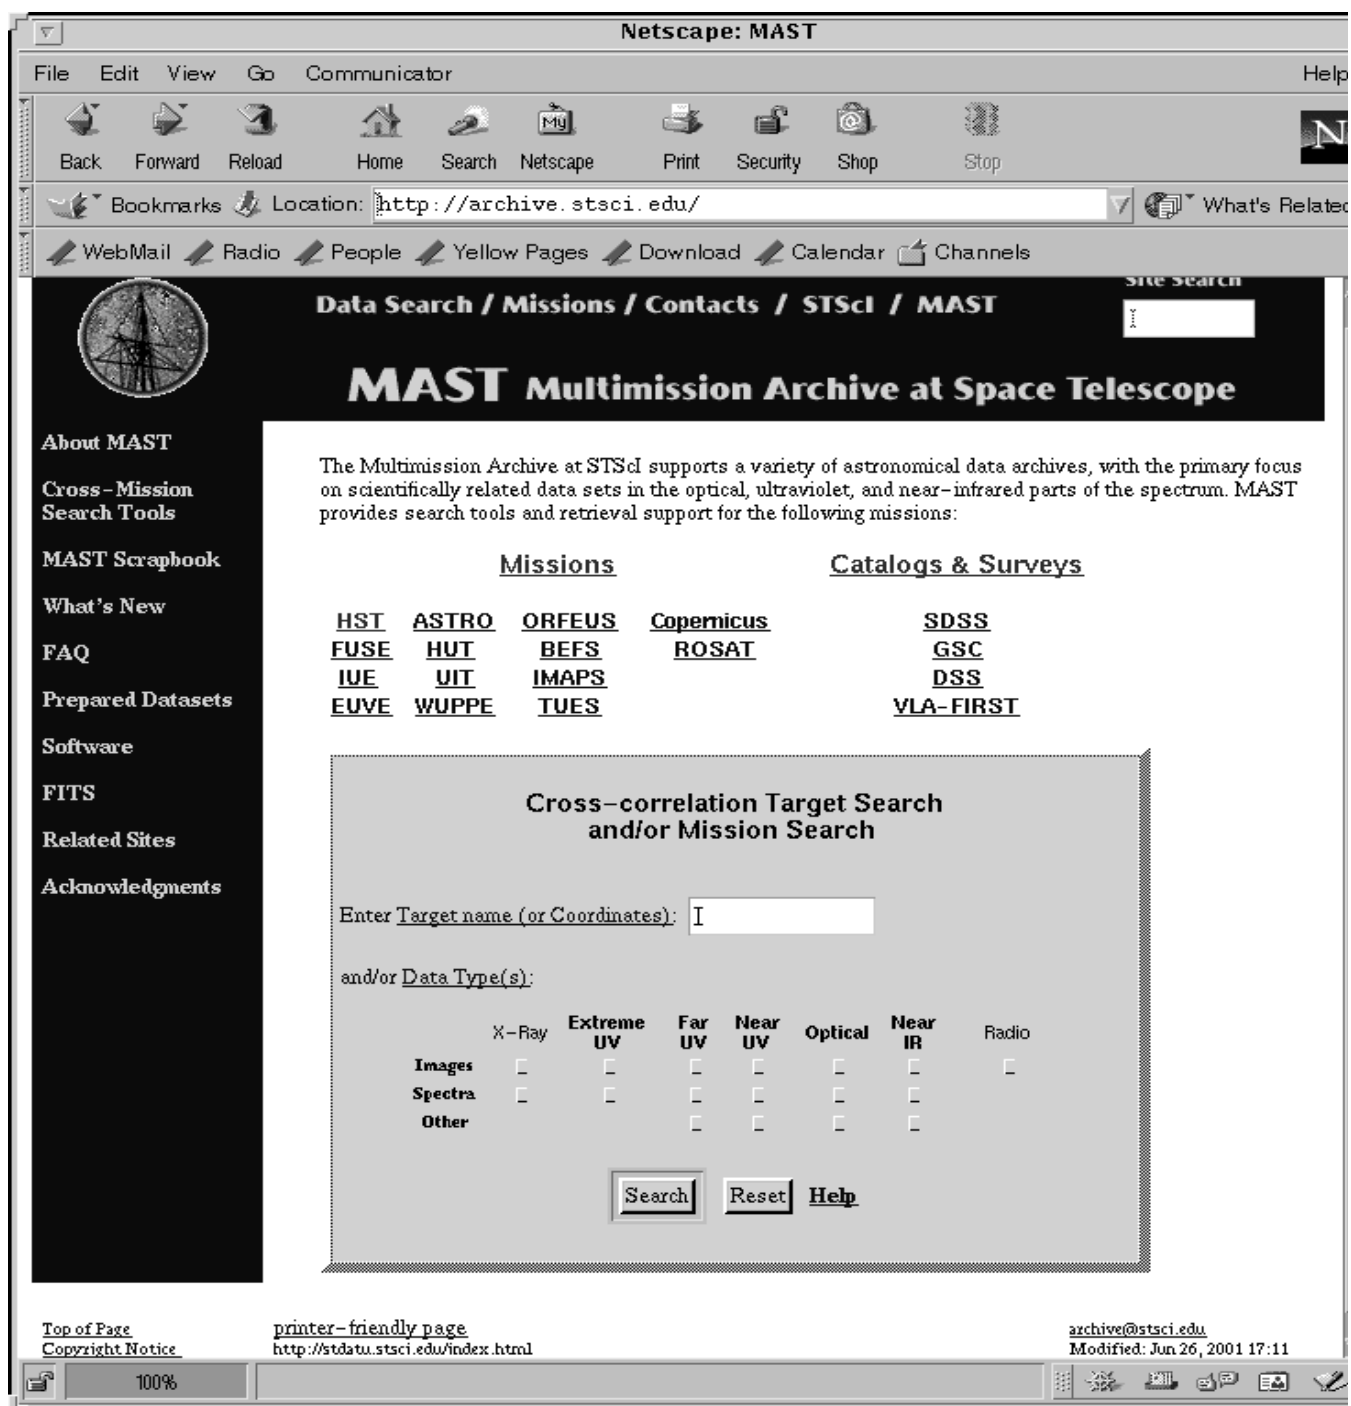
Netscape: MAST

File Edit View Go Communicator Help

Back Forward Reload Home Search Netscape Print Security Shop Stop

Bookmarks Location: http://archive.stsci.edu/ What's Related

WebMail Radio People Yellow Pages Download Calendar Channels

Site Search

Data Search / Missions / Contacts / STScI / MAST

MAST Multimission Archive at Space Telescope

About MAST

Cross-Mission Search Tools

MAST Scrapbook

What's New

FAQ

Prepared Datasets

Software

FITS

Related Sites

Acknowledgments

The Multimission Archive at STScI supports a variety of astronomical data archives, with the primary focus on scientifically related data sets in the optical, ultraviolet, and near-infrared parts of the spectrum. MAST provides search tools and retrieval support for the following missions:

Missions

Catalogs & Surveys

HST ASTRO ORFEUS Copernicus
FUSE HUT BEFS ROSAT
IUE UIT IMAPS
EUVE WUPPE TUES

SDSS
GSC
DSS
VLA-FIRST

Cross-correlation Target Search
and/or Mission Search

Enter Target name (or Coordinates):

and/or Data Type(s):

| | X-Ray | Extreme UV | Far UV | Near UV | Optical | Near IR | Radio |
|---|---|---|---|---|---|---|---|
| Images | | | | | | | |
| Spectra | | | | | | | |
| Other | | | | | | | |

Search Reset Help

Top of Page
Copyright Notice

printer-friendly page
http://stdatu.stsci.edu/index.html

archive@stsci.edu
Modified: Jun 26, 2001 17:11

100%